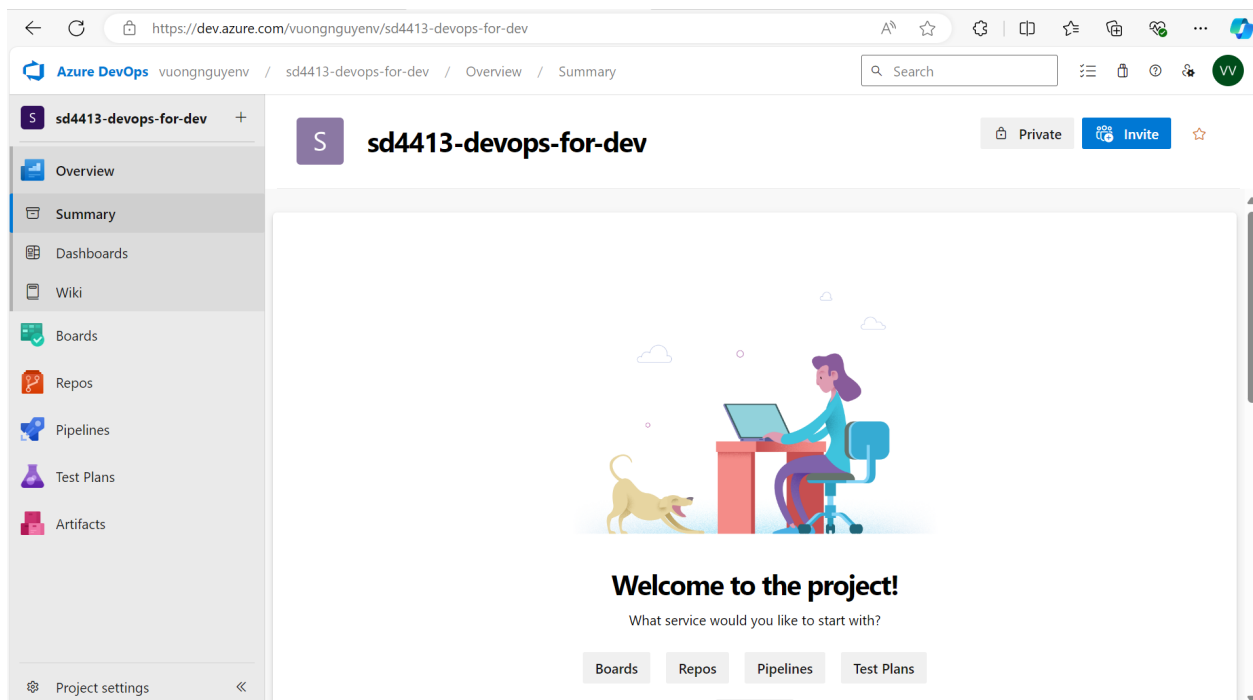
https://dev.azure.com/vuongnguyenv/sd4413-devops-for-dev

Azure DevOps vuongnguyenv / sd4413-devops-for-dev / Overview / Summary

Search

VV

S sd4413-devops-for-dev +

Overview

Summary

Dashboards

Wiki

Boards

Repos

Pipelines

Test Plans

Artifacts

Project settings

S sd4413-devops-for-dev

Private

Invite

Welcome to the project!

What service would you like to start with?

Boards Repos Pipelines Test Plans